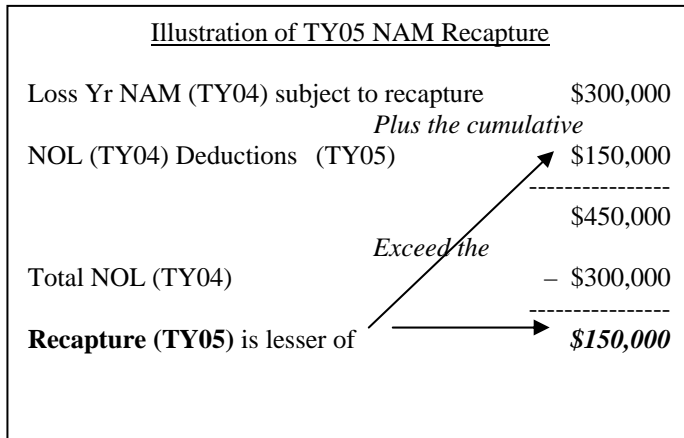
Illustration of TY05 NAM Recapture

Loss Yr NAM (TY04) subject to recapture $300,000

*Plus the cumulative*

NOL (TY04) Deductions (TY05) $150,000

---------------

$450,000

*Exceed the*

Total NOL (TY04) – $300,000

---------------

**Recapture (TY05)** is lesser of ***$150,000***